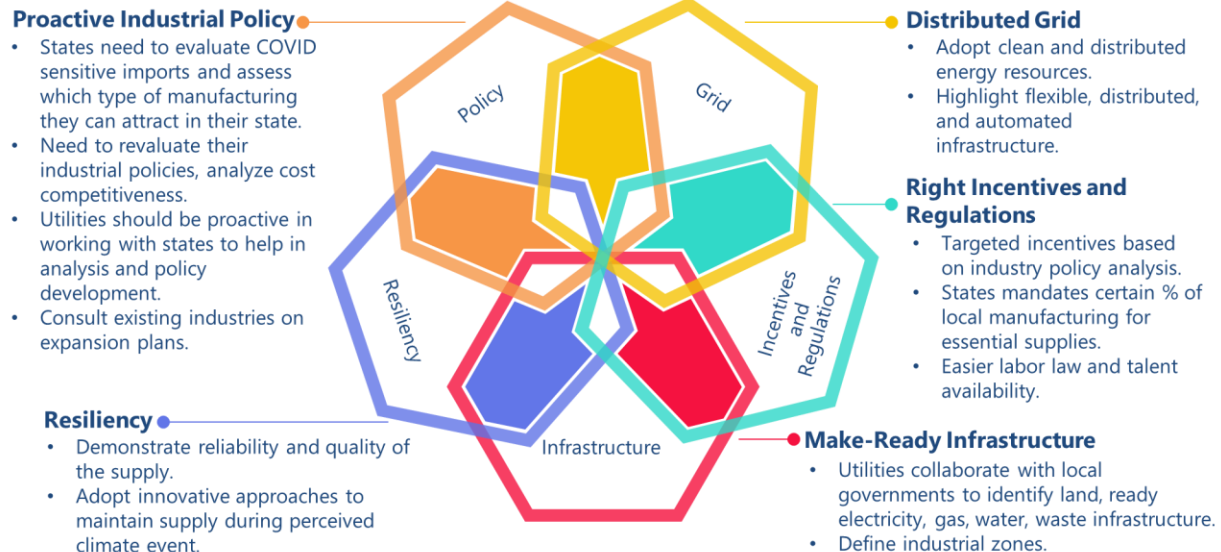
Proactive Industrial Policy
• States need to evaluate COVID sensitive imports and assess which type of manufacturing they can attract in their state.
• Need to revaluate their industrial policies, analyze cost competitiveness.
• Utilities should be proactive in working with states to help in analysis and policy development.
• Consult existing industries on expansion plans.

Policy

Grid

Distributed Grid
• Adopt clean and distributed energy resources.
• Highlight flexible, distributed, and automated infrastructure.

Right Incentives and Regulations
• Targeted incentives based on industry policy analysis.
• States mandates certain % of local manufacturing for essential supplies.
• Easier labor law and talent availability.

Resiliency

Incentives and Regulations

Infrastructure

Resiliency
• Demonstrate reliability and quality of the supply.
• Adopt innovative approaches to maintain supply during perceived climate event.

Make-Ready Infrastructure
• Utilities collaborate with local governments to identify land, ready electricity, gas, water, waste infrastructure.
• Define industrial zones.